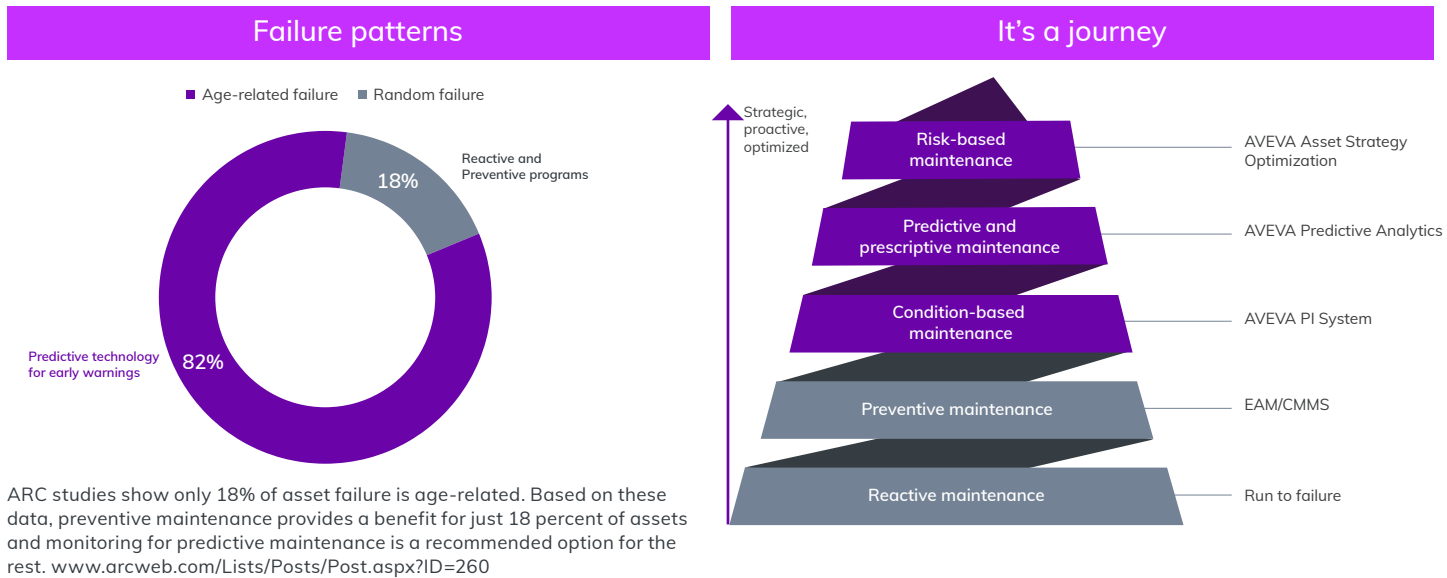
Failure patterns

Age-related failure Random failure

Reactive and Preventive programs

18%

Predictive technology for early warnings

82%

ARC studies show only 18% of asset failure is age-related. Based on these data, preventive maintenance provides a benefit for just 18 percent of assets and monitoring for predictive maintenance is a recommended option for the rest. www.arcweb.com/Lists/Posts/Post.aspx?ID=260

It's a journey

Strategic, proactive, optimized

Risk-based maintenance

AVEVA Asset Strategy Optimization

Predictive and prescriptive maintenance

AVEVA Predictive Analytics

Condition-based maintenance

AVEVA PI System

Preventive maintenance

EAM/CMMS

Reactive maintenance

Run to failure